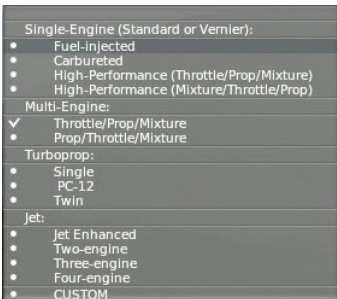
Single-Engine (Standard or Vernier):
• Fuel-injected
• Carbureted
• High-Performance (Throttle/Prop/Mixture)
• High-Performance (Mixture/Throttle/Prop)
Multi-Engine:
✓ Throttle/Prop/Mixture
• Prop/Throttle/Mixture
Turboprop:
• Single
• PC-12
• Twin
Jet:
• Jet Enhanced
• Two-engine
• Three-engine
• Four-engine
• CUSTOM